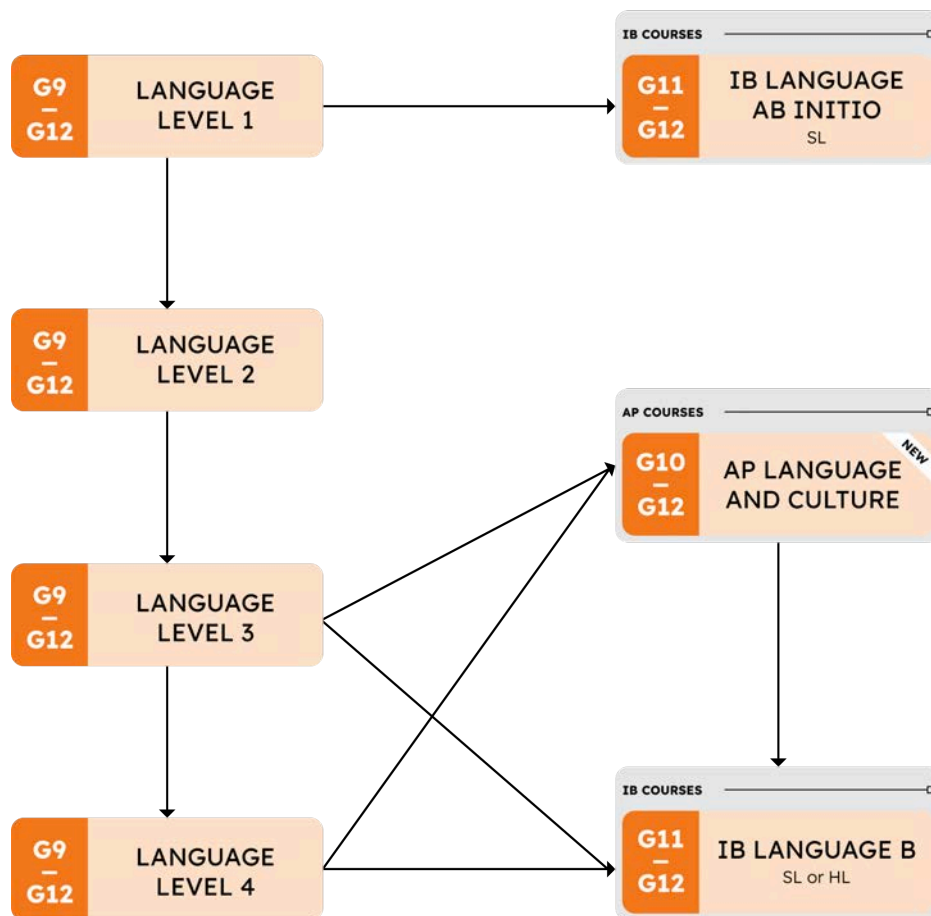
G9
—
G12
LANGUAGE LEVEL 1

IB COURSES

G11
—
G12
IB LANGUAGE AB INITIO
SL

G9
—
G12
LANGUAGE LEVEL 2

AP COURSES

G10
—
G12
AP LANGUAGE AND CULTURE
NEW

G9
—
G12
LANGUAGE LEVEL 3

G9
—
G12
LANGUAGE LEVEL 4

IB COURSES

G11
—
G12
IB LANGUAGE B
SL or HL